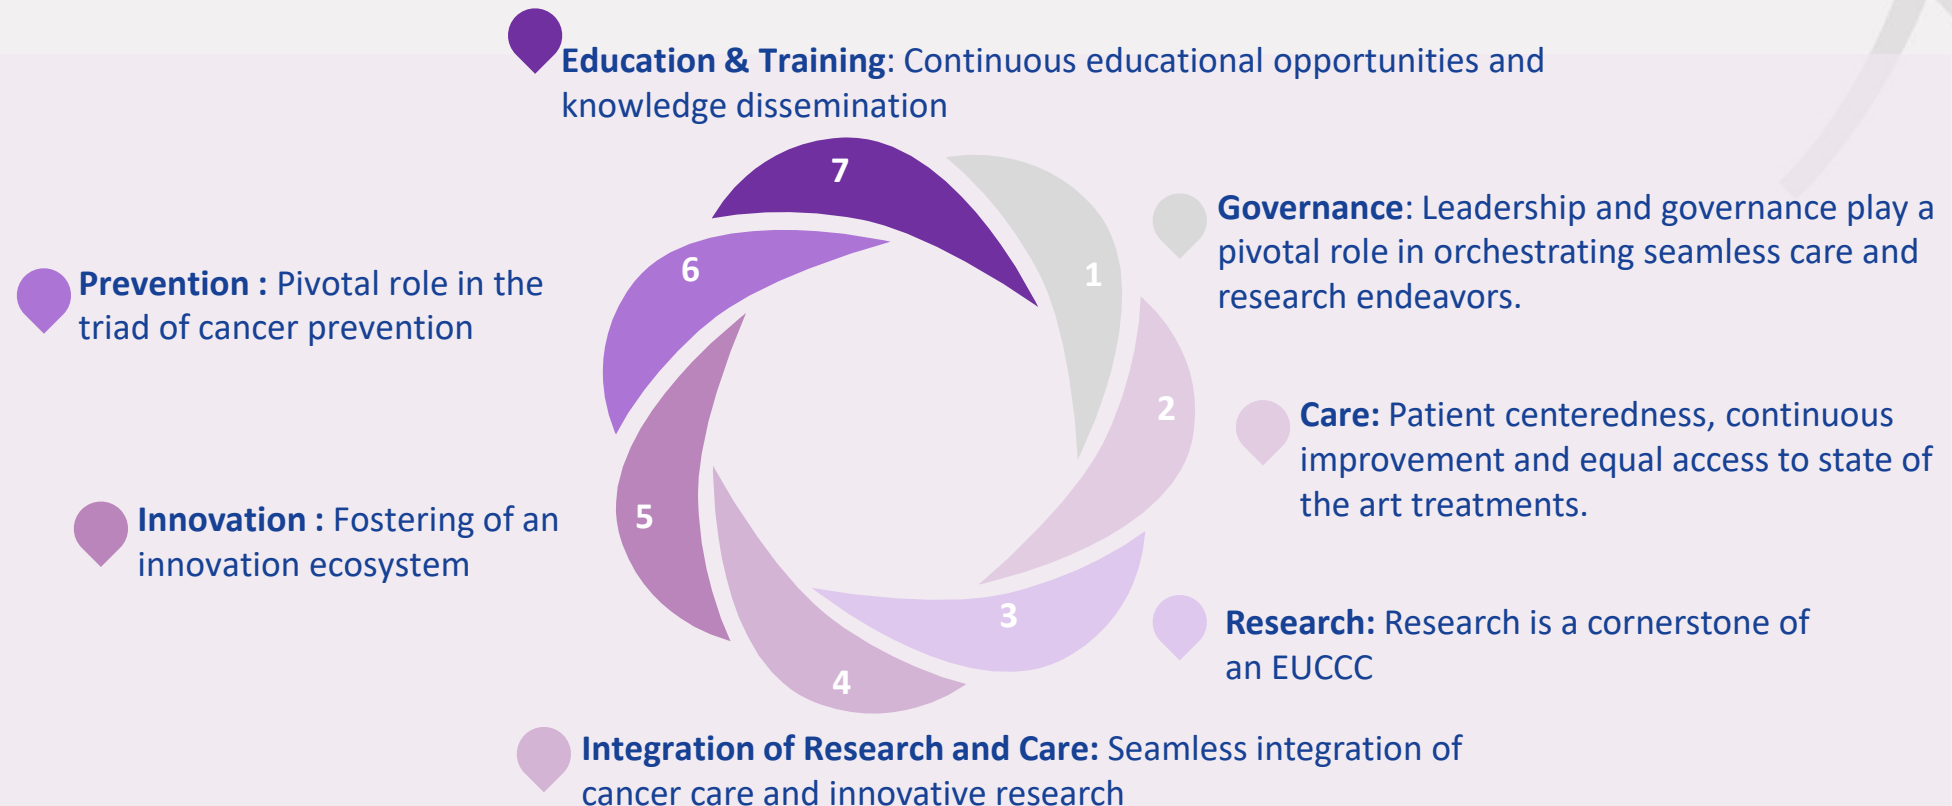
**Education & Training**: Continuous educational opportunities and knowledge dissemination

7

6

1

**Governance**: Leadership and governance play a pivotal role in orchestrating seamless care and research endeavors.

**Prevention :** Pivotal role in the triad of cancer prevention

2

**Care:** Patient centeredness, continuous improvement and equal access to state of the art treatments.

**Innovation :** Fostering of an innovation ecosystem

5

3

**Research:** Research is a cornerstone of an EUCCC

4

**Integration of Research and Care:** Seamless integration of cancer care and innovative research